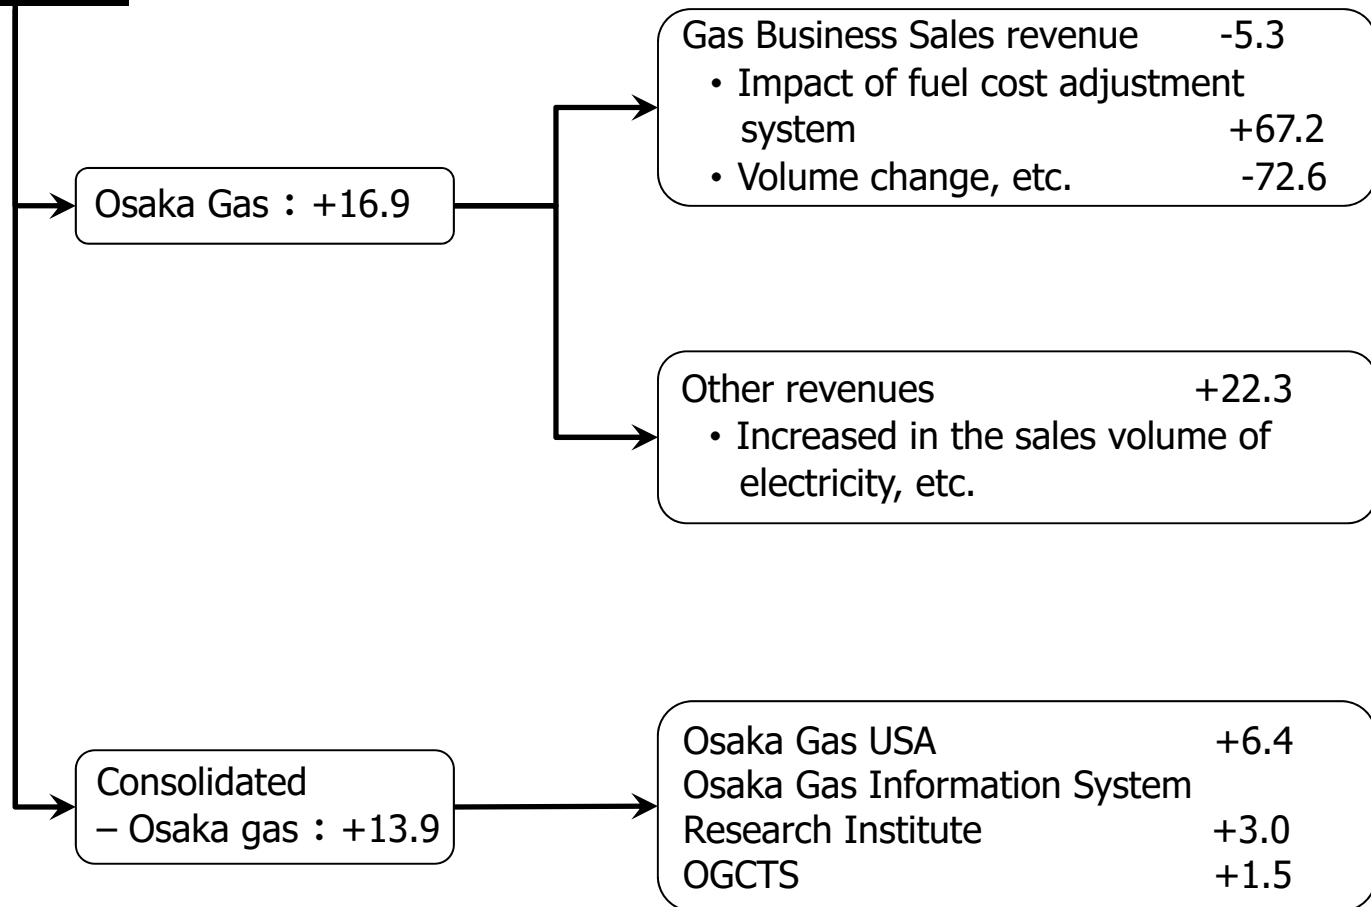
Osaka Gas：+16.9

Gas Business Sales revenue -5.3
・Impact of fuel cost adjustment system +67.2
・Volume change, etc. -72.6

Other revenues +22.3
・Increased in the sales volume of electricity, etc.

Consolidated
– Osaka gas：+13.9

Osaka Gas USA +6.4
Osaka Gas Information System
Research Institute +3.0
OGCTS +1.5